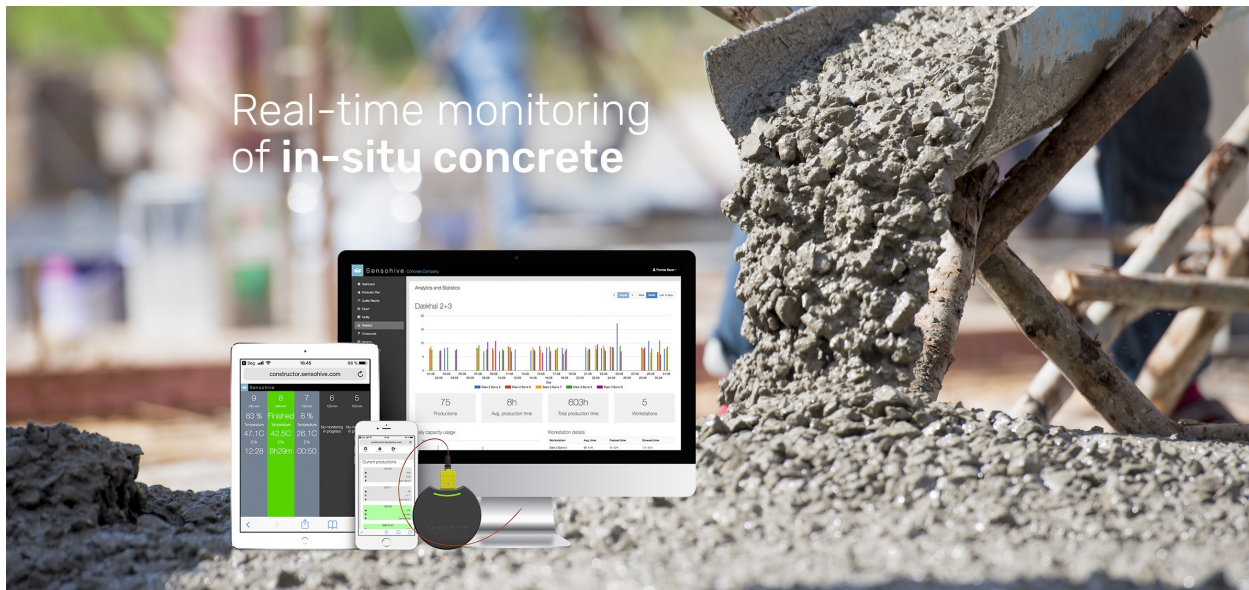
Real-time monitoring of **in-situ concrete**

Sensohive Concrete Company

Analytics and Statistics

Daekhal 2+3

75 Productions

8h Avg. production time

603h Total production time

5 Workstations

Workstation details

10:45

constructor.sensohive.com

Sensohive

9

83 %

47.1C

12:28

8

Finished

42.5C

8h29m

7

8 %

26.1C

00:50

6

No monitoring in progress

5

Current productions